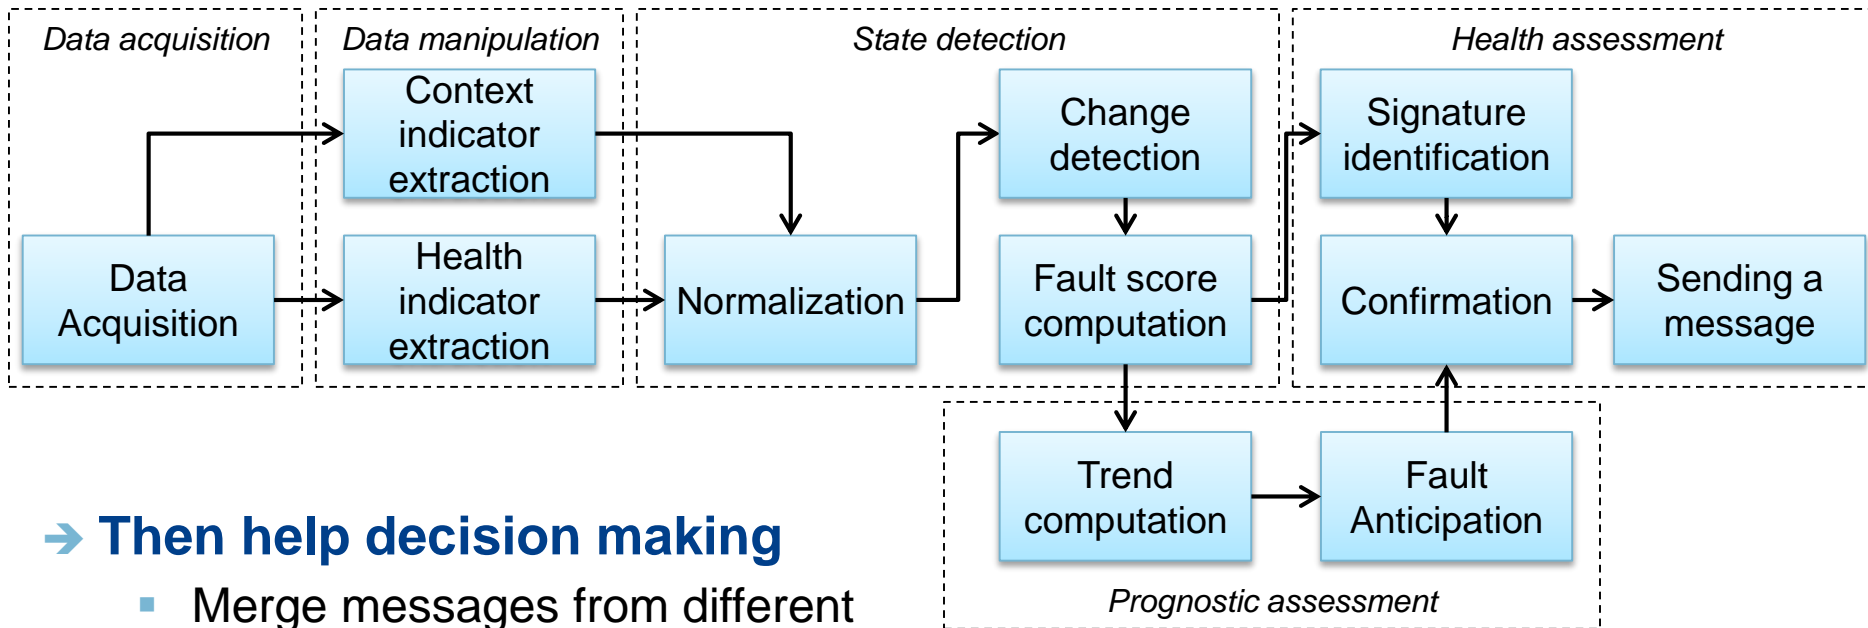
Data acquisition

Data Acquisition

Data manipulation

Context indicator extraction

Health indicator extraction

State detection

Normalization

Change detection

Fault score computation

Health assessment

Signature identification

Confirmation

Sending a message

Trend computation

Fault Anticipation

Prognostic assessment

➔ Then help decision making

▪ Merge messages from different